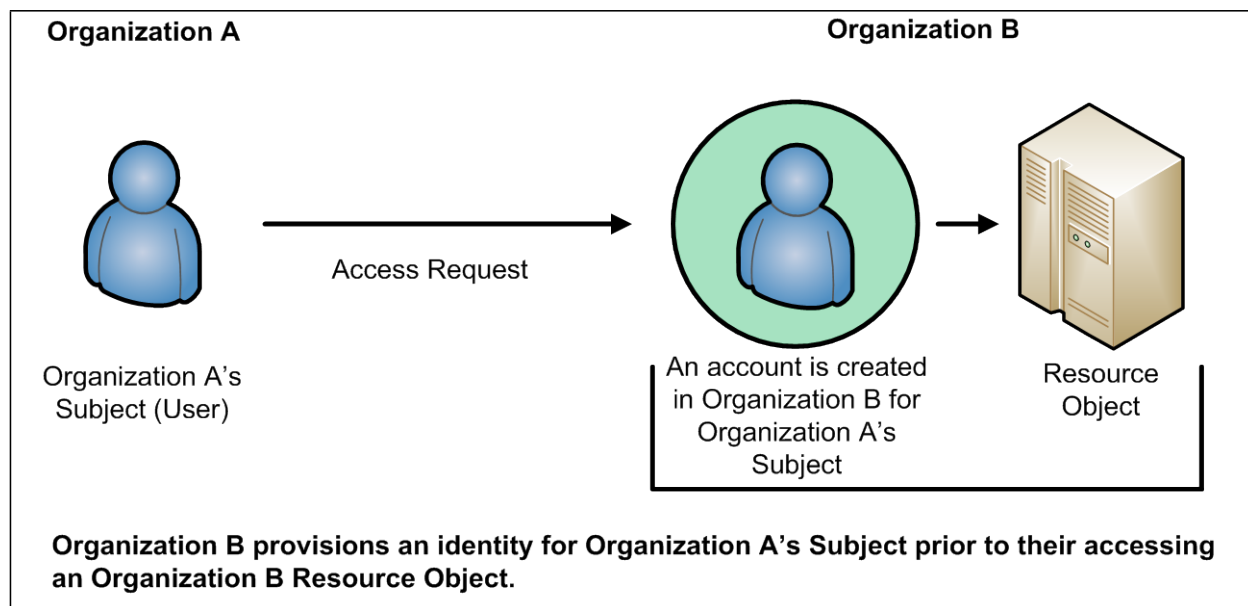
Organization A

Organization B

Access Request

Organization A's Subject (User)

An account is created in Organization B for Organization A's Subject

Resource Object

Organization B provisions an identity for Organization A's Subject prior to their accessing an Organization B Resource Object.